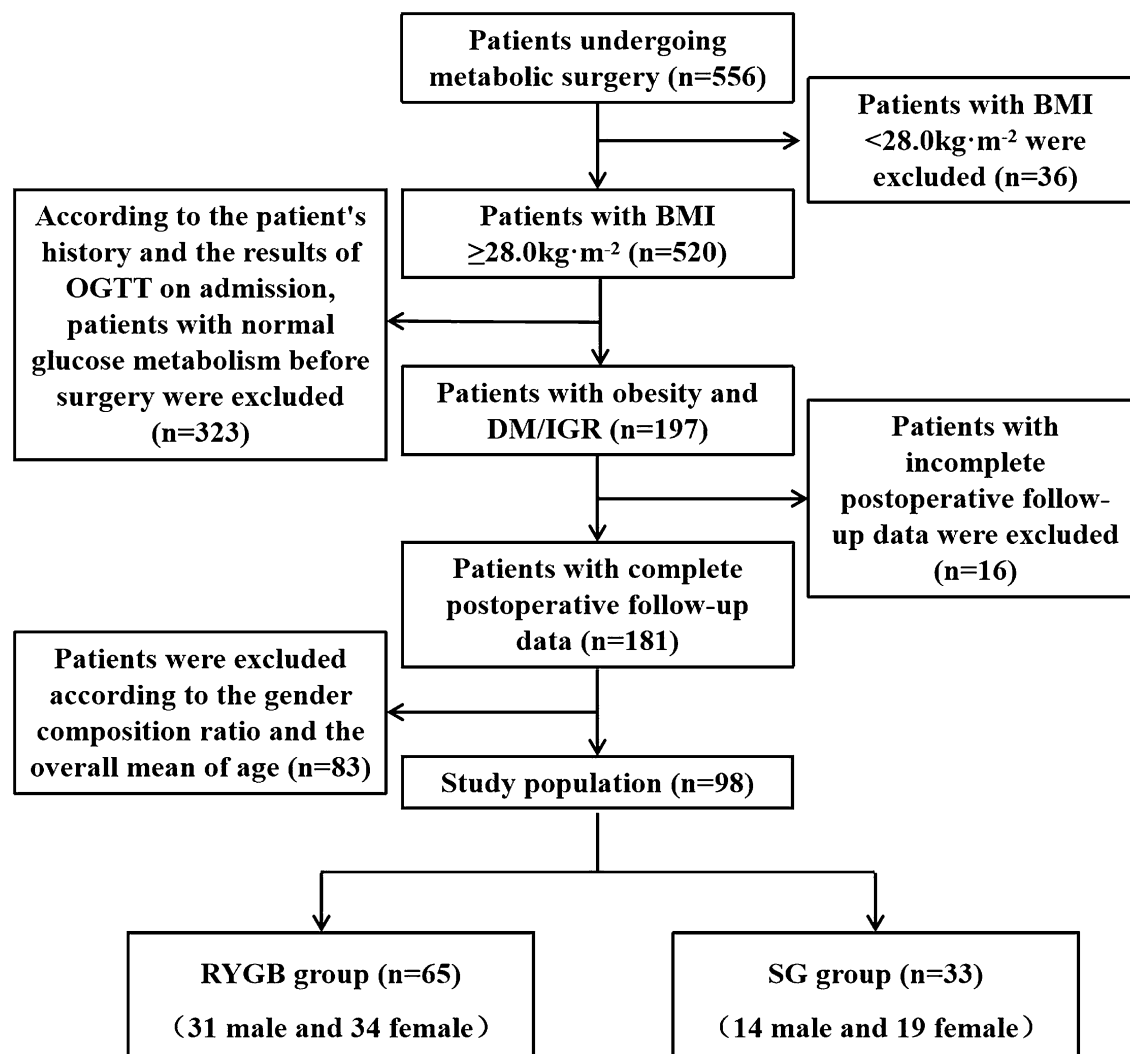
Patients undergoing metabolic surgery (n=556)

Patients with BMI $<28.0kg \cdot m^{-2}$ were excluded (n=36)

According to the patient's history and the results of OGTT on admission, patients with normal glucose metabolism before surgery were excluded (n=323)

Patients with BMI $\geq 28.0kg \cdot m^{-2}$ (n=520)

Patients with obesity and DM/IGR (n=197)

Patients with incomplete postoperative follow-up data were excluded (n=16)

Patients with complete postoperative follow-up data (n=181)

Patients were excluded according to the gender composition ratio and the overall mean of age (n=83)

Study population (n=98)

RYGB group (n=65)
（31 male and 34 female）

SG group (n=33)
（14 male and 19 female）